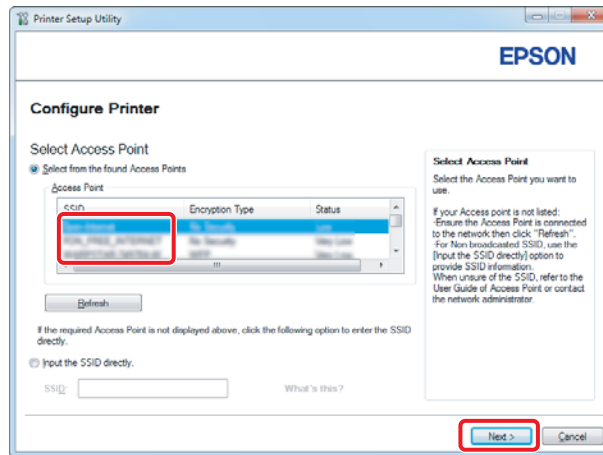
Printer Setup Utility

EPSON

Configure Printer

Select Access Point

Select from the found Access Points

Access Point

| SSID | Encryption Type | Status |
|---|---|---|
| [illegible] | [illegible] | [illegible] |
| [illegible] | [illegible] | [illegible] |
| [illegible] | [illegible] | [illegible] |

Refresh

If the required Access Point is not displayed above, click the following option to enter the SSID directly.

Input the SSID directly.

SSID:

What's this?

Select Access Point

Select the Access Point you want to use.

If your Access point is not listed:
·Ensure the Access Point is connected to the network then click "Refresh".
·For Non broadcasted SSID, use the [Input the SSID directly] option to provide SSID information.
When unsure of the SSID, refer to the User Guide of Access Point or contact the network administrator.

Next >

Cancel